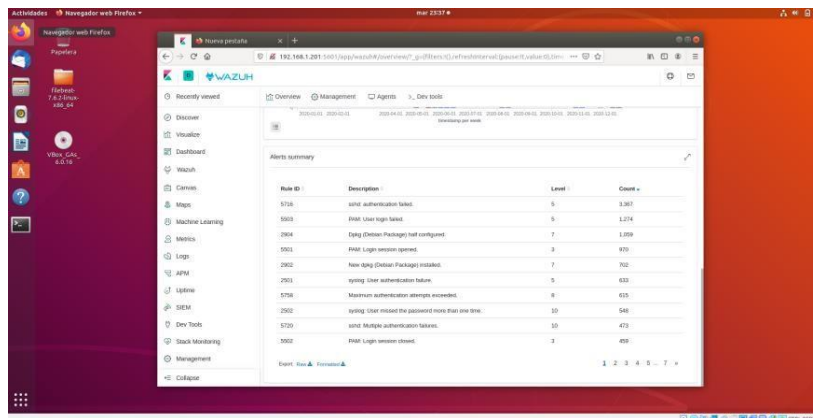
Actividades Navegador web Firefox ▾ mar 23:37 ●

Navegador web Firefox

Papelera

filebeat-7.6.2-linux-x86_64

VBox_GAs_6.0.18

Nueva pestaña × +

192.168.1.201:5601/app/wazuh#/overview/?_g=(filters:!(),refreshInterval:(pause:!t,value:0),time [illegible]

WAZUH

Recently viewed

Discover

Visualize

Dashboard

Wazuh

Canvas

Maps

Machine Learning

Metrics

Logs

APM

Uptime

SIEM

Dev Tools

Stack Monitoring

Management

Collapse

Overview Management Agents Dev tools

timestamp per week

Alerts summary

| Rule ID | Description | Level | Count |
|---|---|---|---|
| 5716 | sshd: authentication failed. | 5 | 3,367 |
| 5503 | PAM: User login failed. | 5 | 1,274 |
| 2904 | Dpkg (Debian Package) half configured. | 7 | 1,059 |
| 5501 | PAM: Login session opened. | 3 | 970 |
| 2902 | New dpkg (Debian Package) installed. | 7 | 702 |
| 2501 | syslog: User authentication failure. | 5 | 633 |
| 5758 | Maximum authentication attempts exceeded. | 8 | 615 |
| 2502 | syslog: User missed the password more than one time. | 10 | 546 |
| 5720 | sshd: Multiple authentication failures. | 10 | 473 |
| 5502 | PAM: Login session closed. | 3 | 459 |

Export: Raw Formatted

1 2 3 4 5 ... 7 »